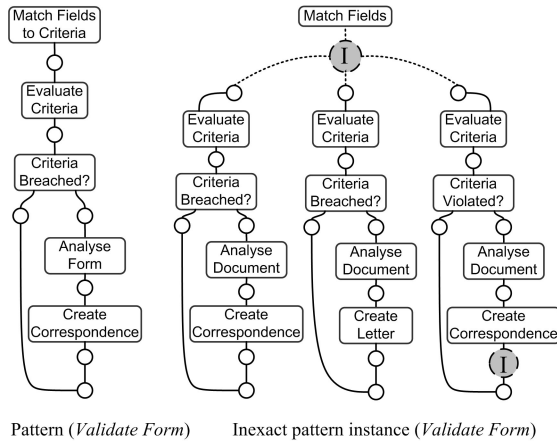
Match Fields to Criteria

Evaluate Criteria

Criteria Breached?

Analyse Form

Create Correspondence

Match Fields

I

Evaluate Criteria

Criteria Breached?

Analyse Document

Create Correspondence

Evaluate Criteria

Criteria Breached?

Analyse Document

Create Letter

Evaluate Criteria

Criteria Violated?

Analyse Document

Create Correspondence

I

Pattern (*Validate Form*)

Inexact pattern instance (*Validate Form*)